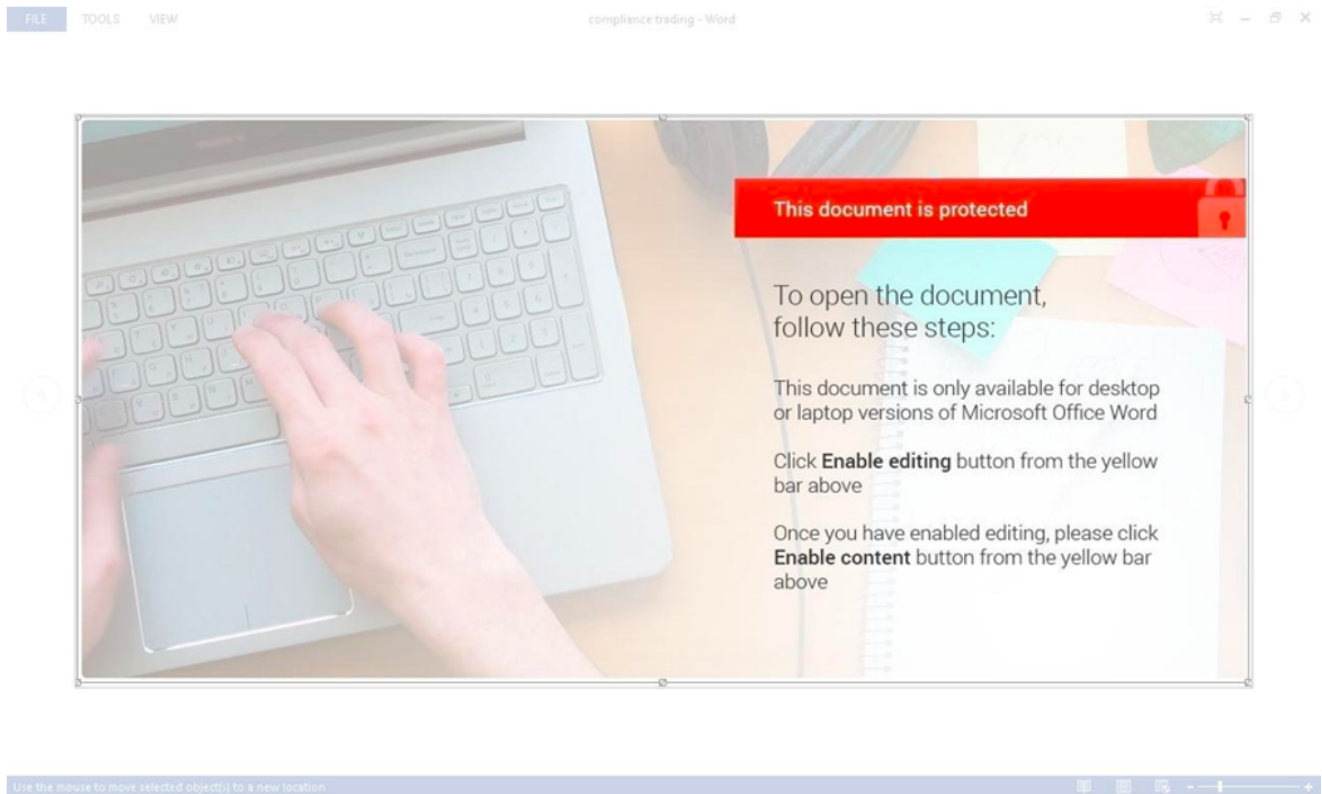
FILE TOOLS VIEW

compliance trading - Word

This document is protected

To open the document, follow these steps:

This document is only available for desktop or laptop versions of Microsoft Office Word

Click **Enable editing** button from the yellow bar above

Once you have enabled editing, please click **Enable content** button from the yellow bar above

Use the mouse to move selected object(s) to a new location